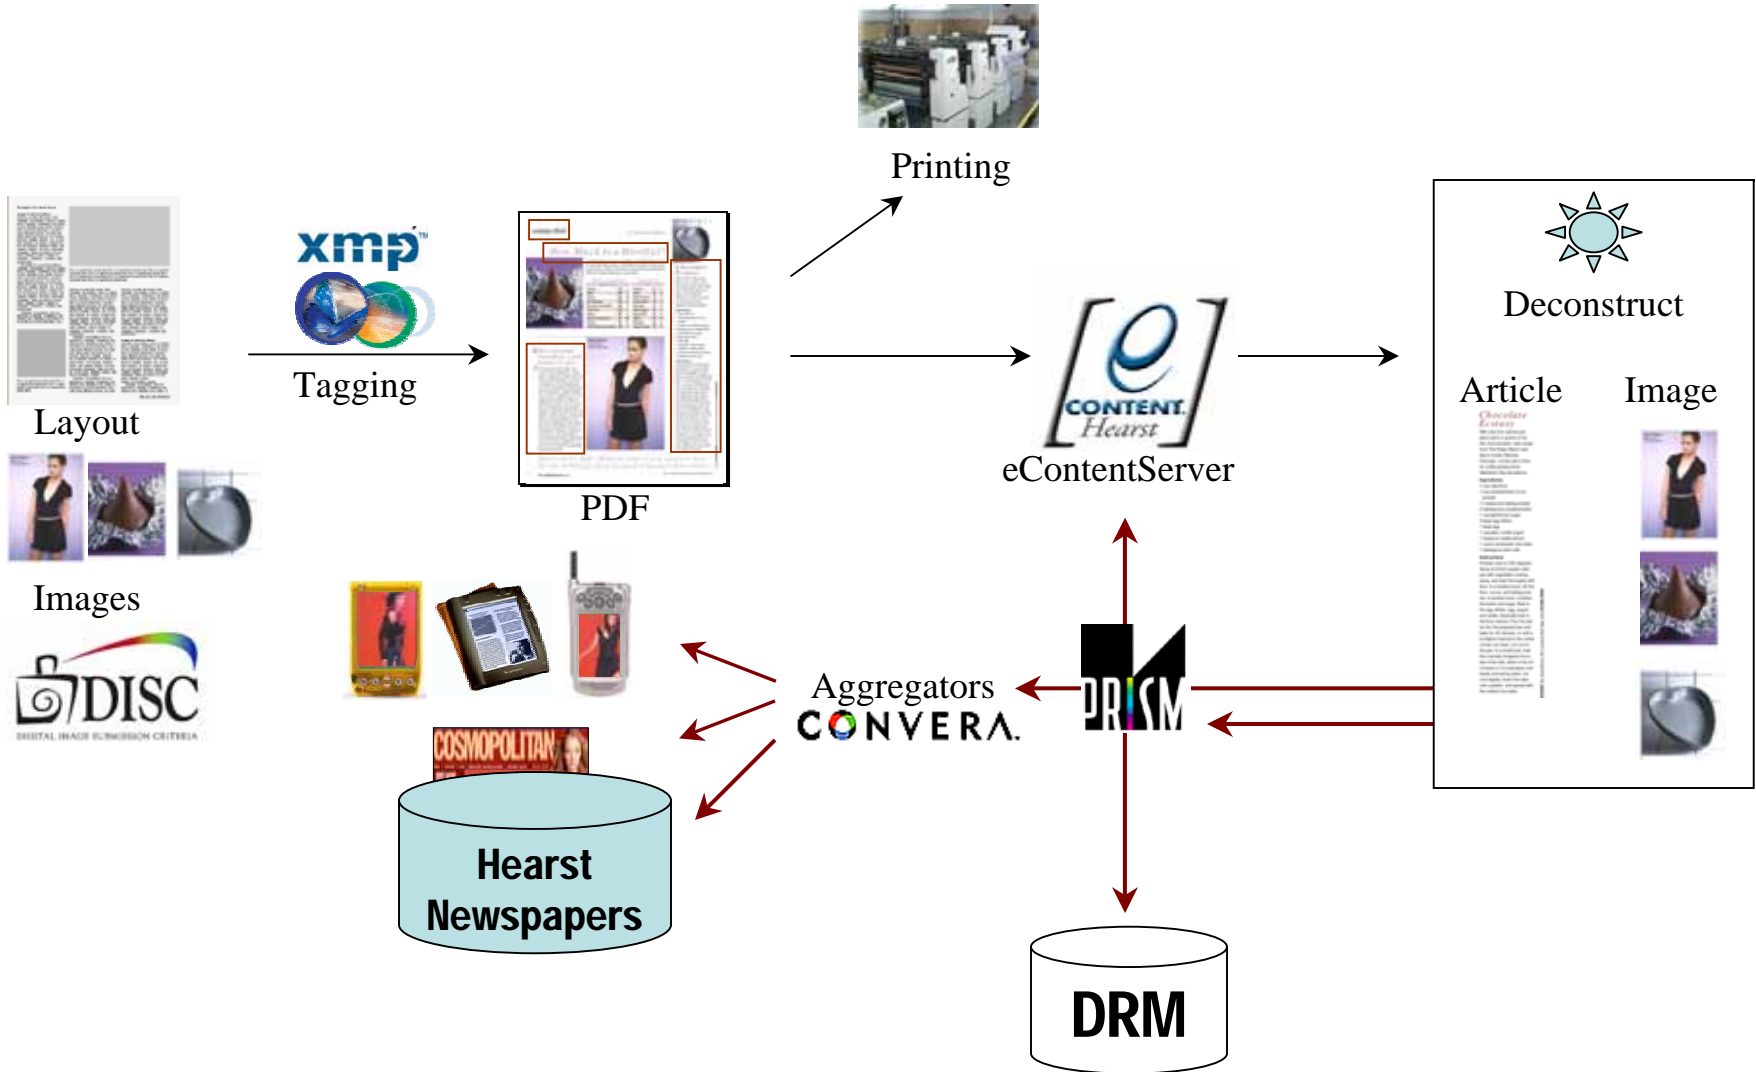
Printing

Layout

xmp

Tagging

PDF

CONTENT Hearst

eContentServer

Deconstruct

Article

Image

Chocolate Ecstasy

Images

DISC
DIGITAL IMAGE SUBMISSION CRITERIA

COSMOPOLITAN

Aggregators
CONVERA

PRISM

Hearst Newspapers

DRM